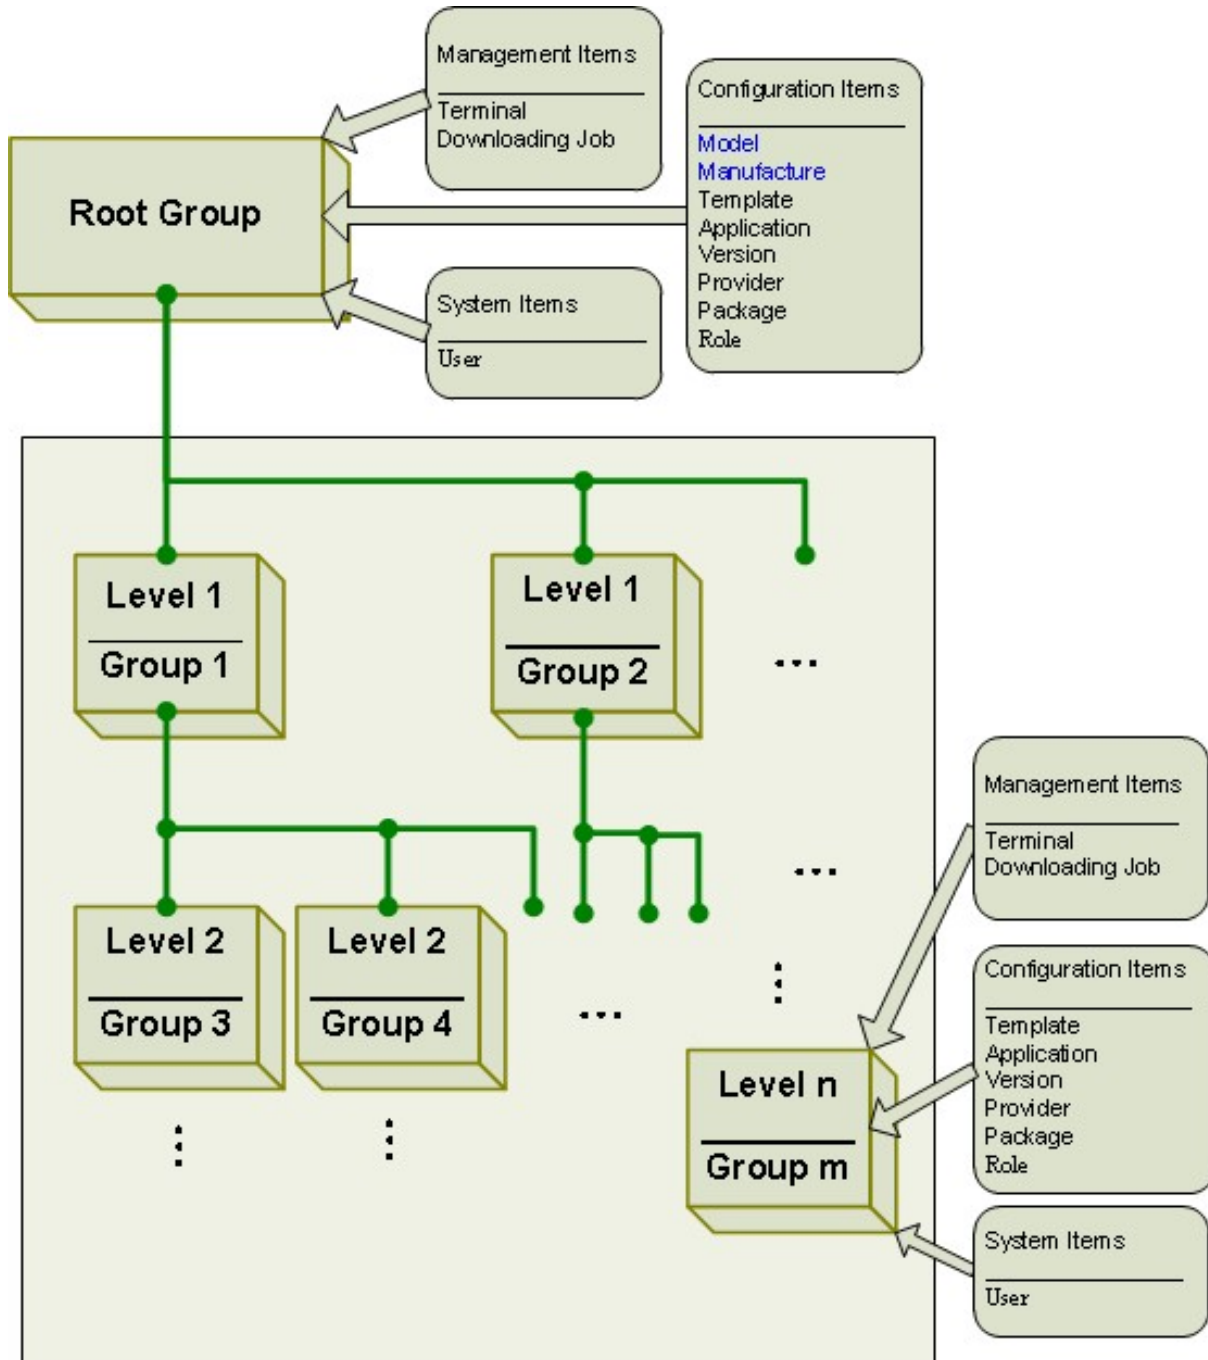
Management Items

Terminal
Downloading Job

Configuration Items

Model
Manufacture
Template
Application
Version
Provider
Package
Role

Root Group

System Items

User

Level 1

Group 1

Level 1

Group 2

...

Level 2

Group 3

Level 2

Group 4

...

...

Management Items

Terminal
Downloading Job

Configuration Items

Template
Application
Version
Provider
Package
Role

Level n

Group m

System Items

User